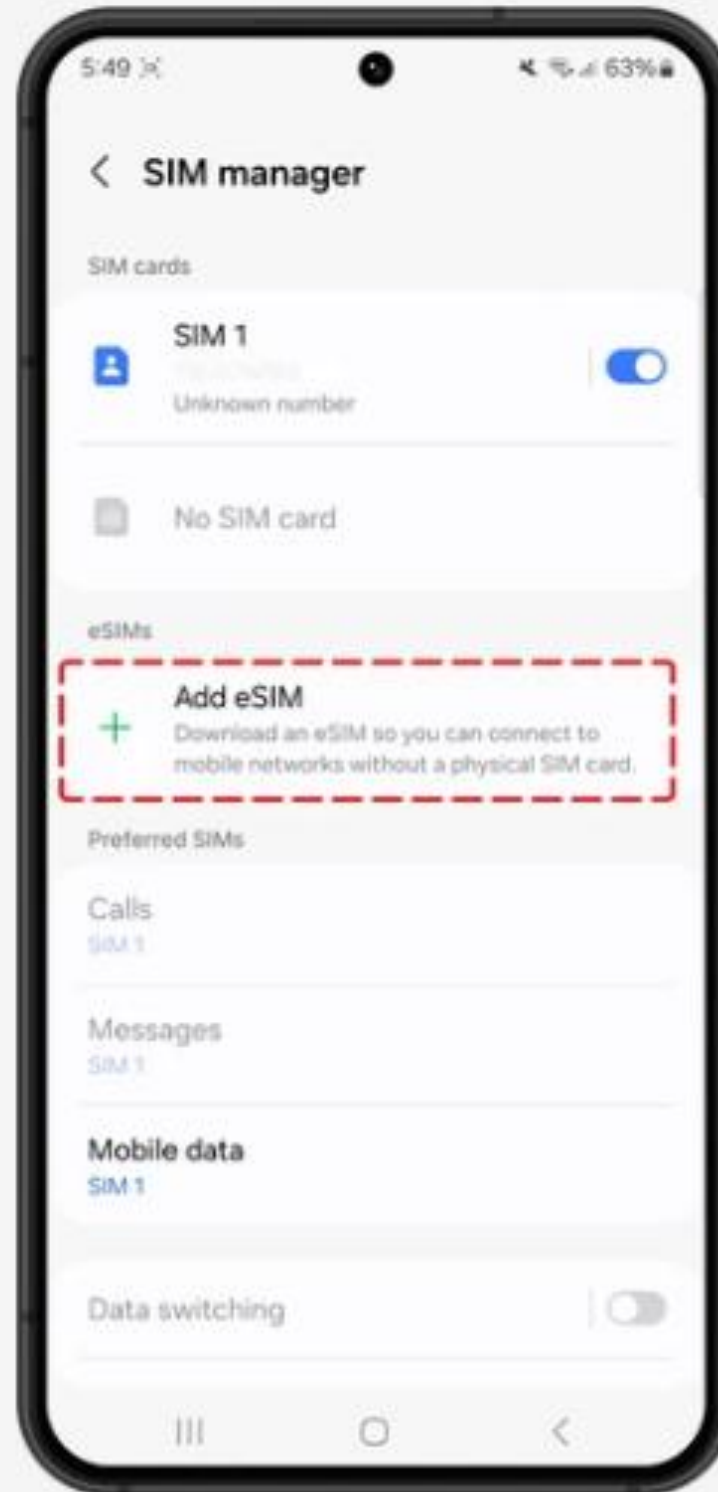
5:49

63%

SIM manager

SIM cards

SIM 1

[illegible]

Unknown number

No SIM card

eSIMs

Add eSIM

Download an eSIM so you can connect to mobile networks without a physical SIM card.

Preferred SIMs

Calls

SIM 1

Messages

SIM 1

Mobile data

SIM 1

Data switching